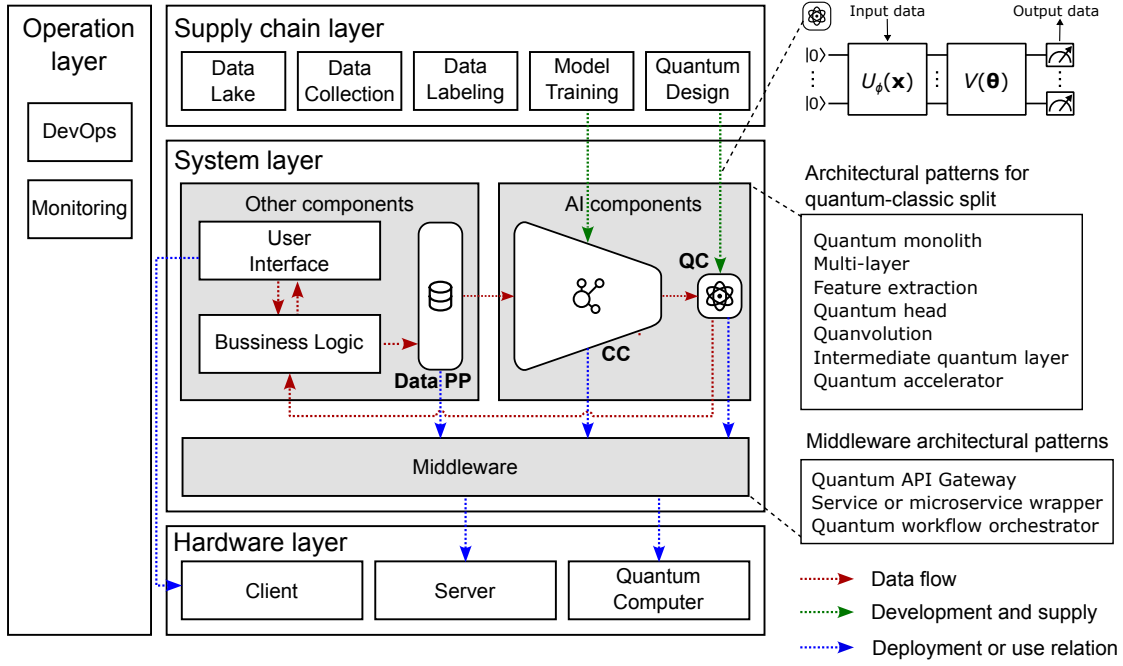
Operation layer

DevOps

Monitoring

Supply chain layer

Data Lake

Data Collection

Data Labeling

Model Training

Quantum Design

Input data

Output data

$|0\rangle$

$|0\rangle$

$U_{\phi}(\mathbf{x})$

$V(\boldsymbol{\theta})$

System layer

Other components

User Interface

Bussiness Logic

Data PP

AI components

QC

CC

Architectural patterns for quantum-classic split

Quantum monolith
Multi-layer
Feature extraction
Quantum head
Quanvolution
Intermediate quantum layer
Quantum accelerator

Middleware

Middleware architectural patterns

Quantum API Gateway
Service or microservice wrapper
Quantum workflow orchestrator

Hardware layer

Client

Server

Quantum Computer

Data flow

Development and supply

Deployment or use relation